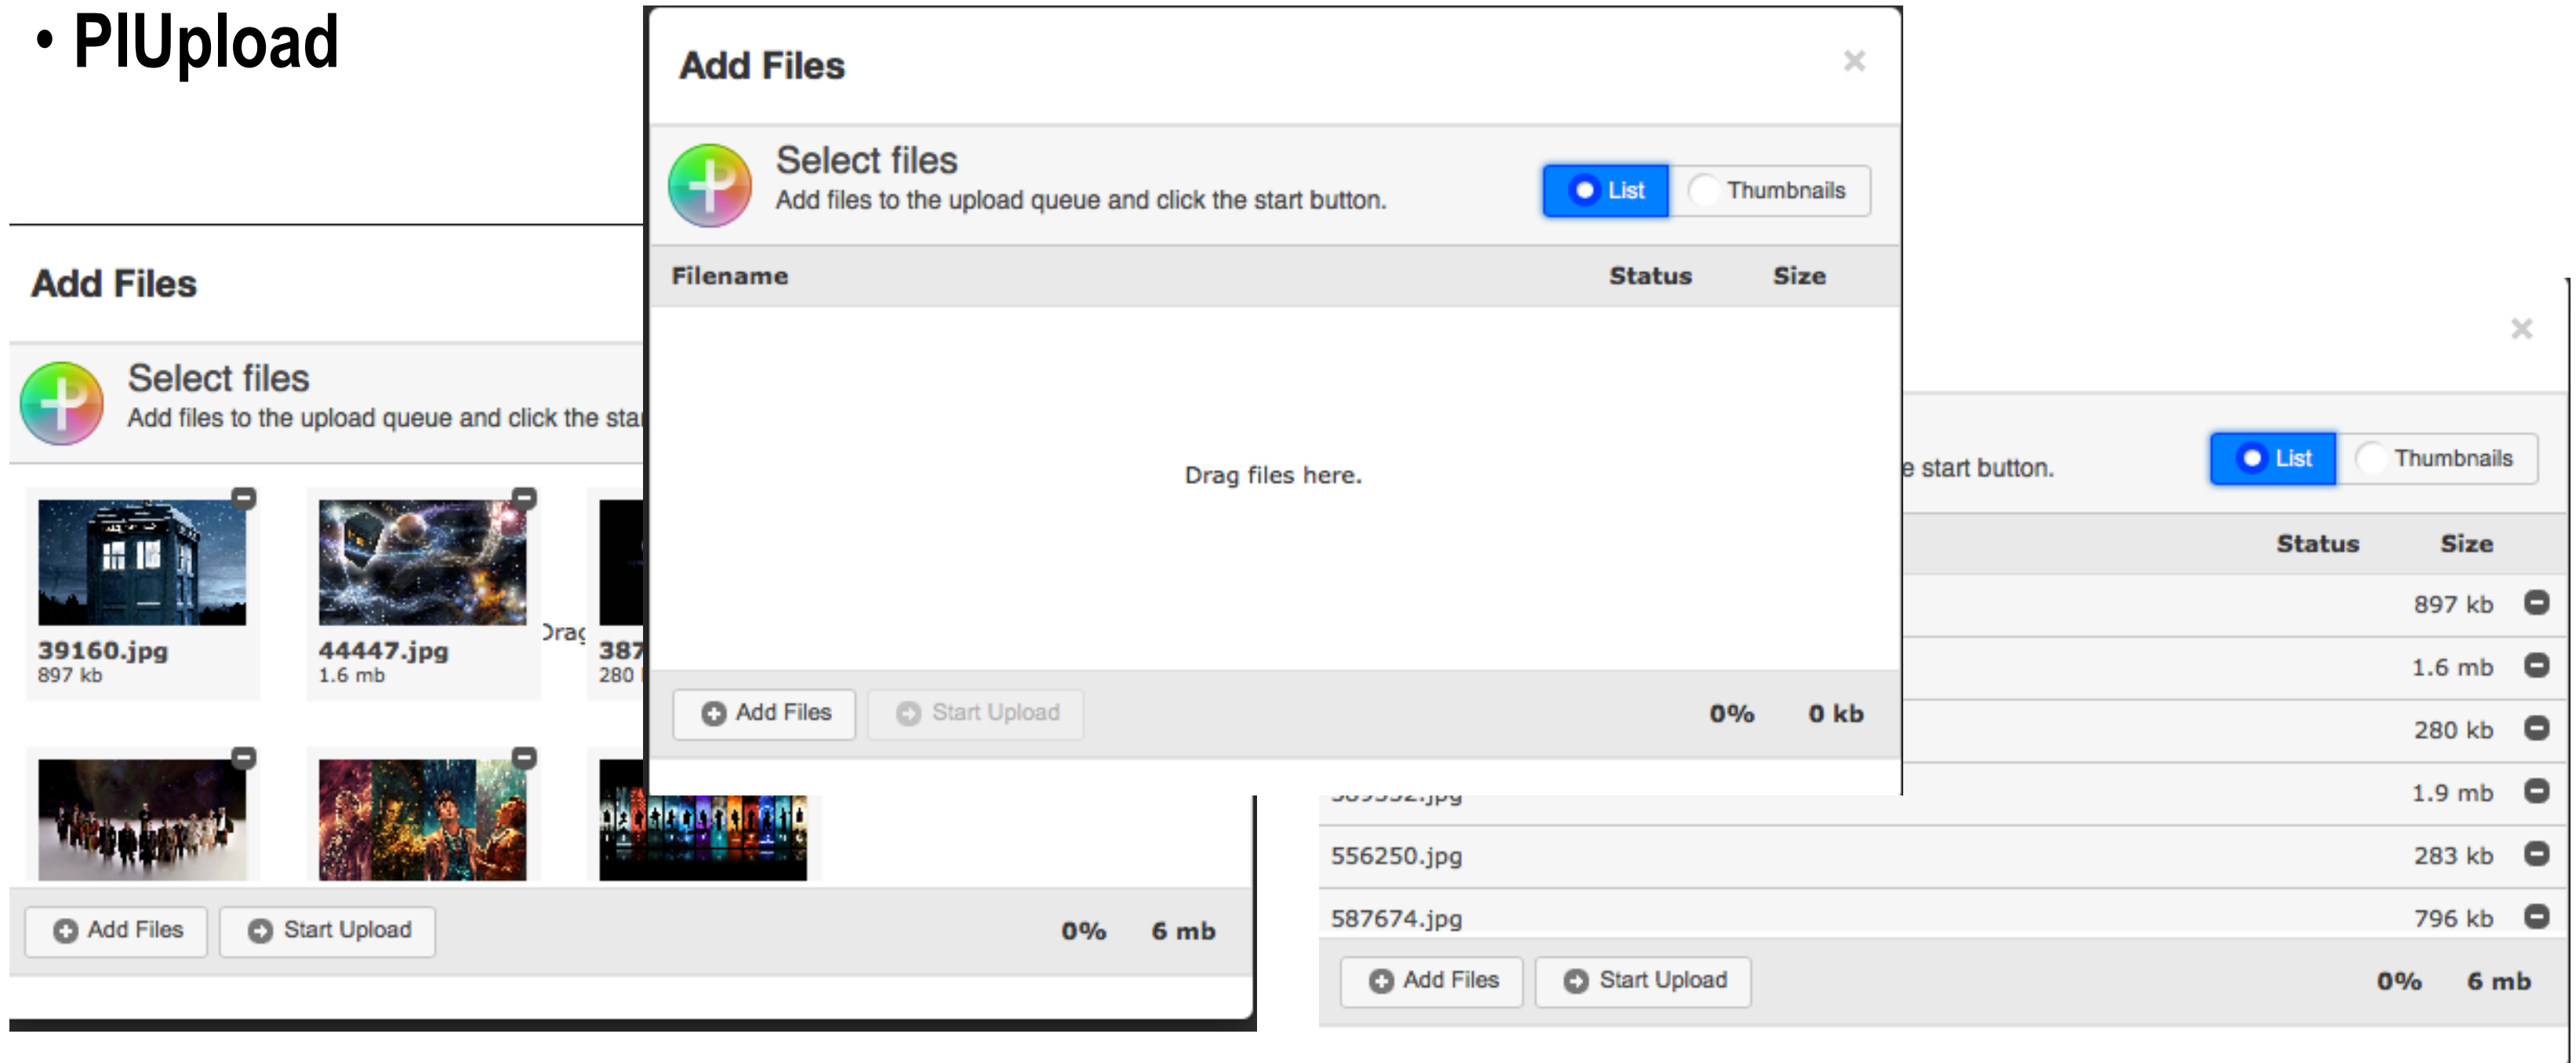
• PlUpload

Add Files

Select files
Add files to the upload queue and click the sta

39160.jpg
897 kb

44447.jpg
1.6 mb

Drag

387
280

Add Files Start Upload 0% 6 mb

Add Files ×

Select files
Add files to the upload queue and click the start button.

List Thumbnails

| Filename | Status | Size |
|---|---|---|

Drag files here.

Add Files Start Upload 0% 0 kb

×

e start button.

List Thumbnails

| | Status | Size |
|---|---|---|
| | | 897 kb |
| | | 1.6 mb |
| | | 280 kb |
| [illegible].jpg | | 1.9 mb |
| 556250.jpg | | 283 kb |
| 587674.jpg | | 796 kb |

Add Files Start Upload 0% 6 mb